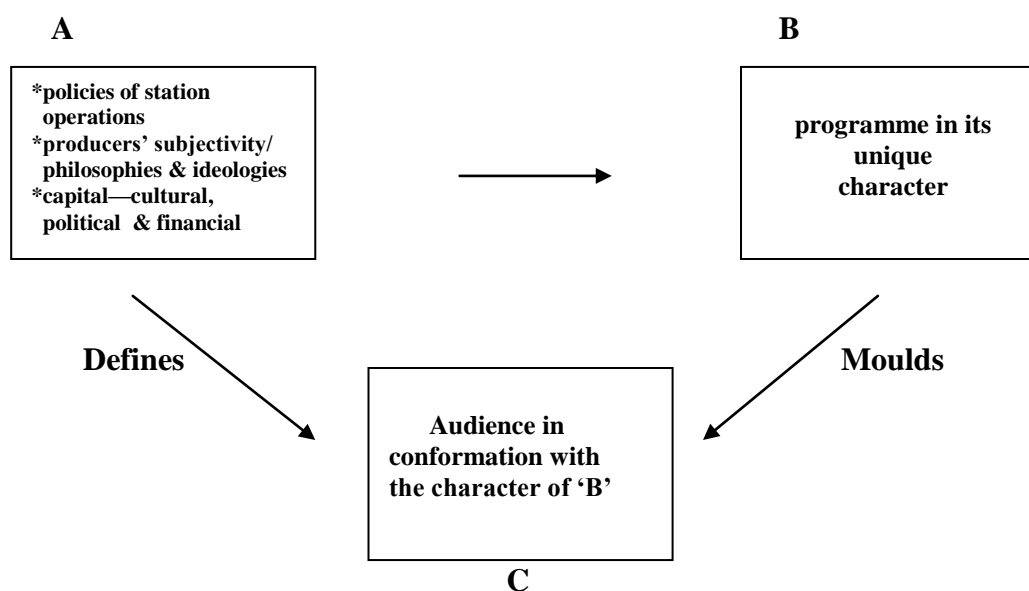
A

*policies of station operations
*producers' subjectivity/ philosophies & ideologies
*capital—cultural, political & financial

B

programme in its unique character

Defines

Moulds

Audience in conformation with the character of 'B'

C